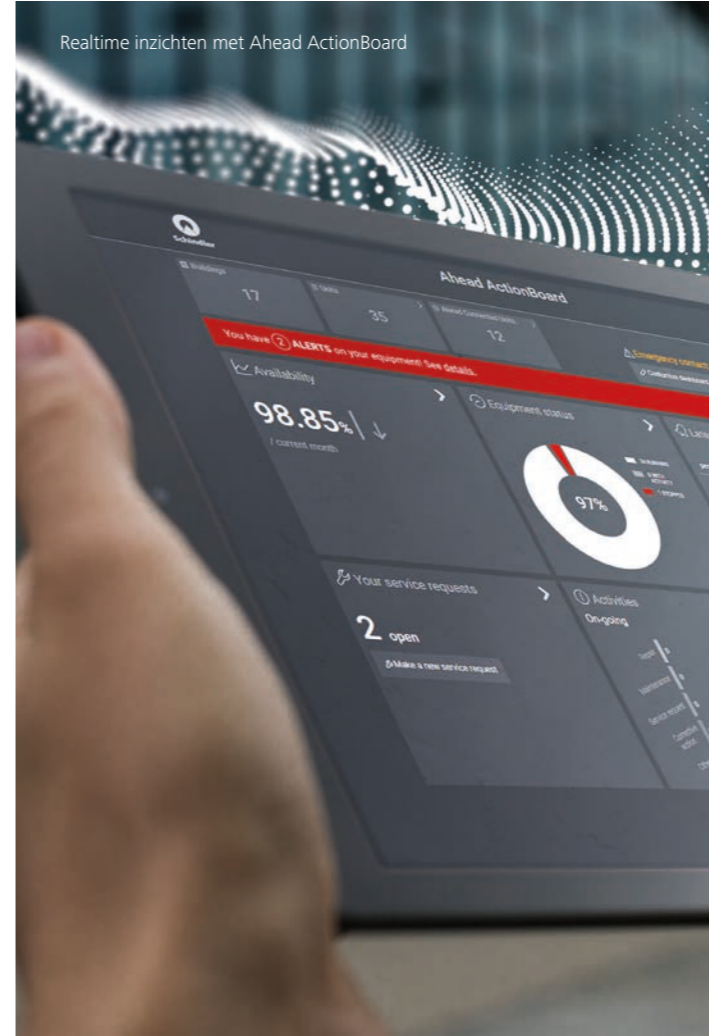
Realtime inzichten met Ahead ActionBoard

Schindler

Ahead ActionBoard

Buildings
17

Units
35

Ahead Connected Units
12

You have 2 ALERTS on your equipment! See details.

Emergency contact

Availability

98.85% ↓

/ current month

Equipment status

97%

Your service requests

2 open

Make a new service request

Activities

On-going

Repair

Maintenance

Service request

Corrective action

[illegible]